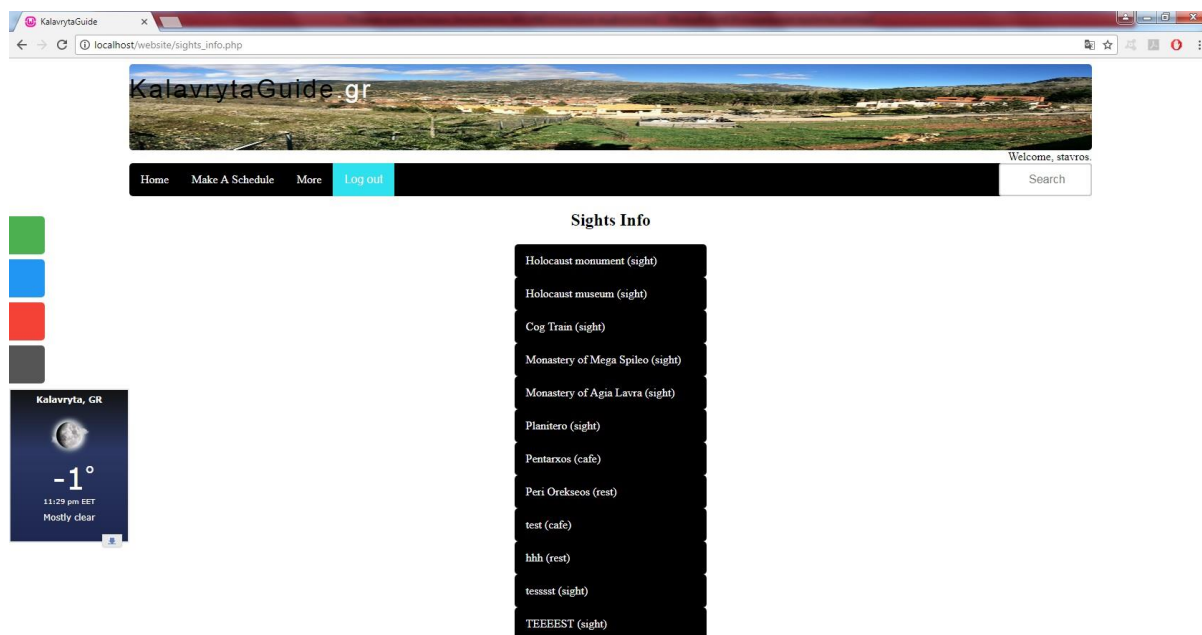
KalavrytaGuide ×

localhost/website/sights_info.php

KalavrytaGuide.gr

Welcome, stavros.

Home Make A Schedule More Log out Search

Sights Info

Holocaust monument (sight)

Holocaust museum (sight)

Cog Train (sight)

Monastery of Mega Spileo (sight)

Monastery of Agia Lavra (sight)

Planitero (sight)

Pentarxos (cafe)

Peri Orekseos (rest)

test (cafe)

hhh (rest)

tesssst (sight)

TEEEEST (sight)

Kalavryta, GR

-1°

11:29 pm EET

Mostly clear